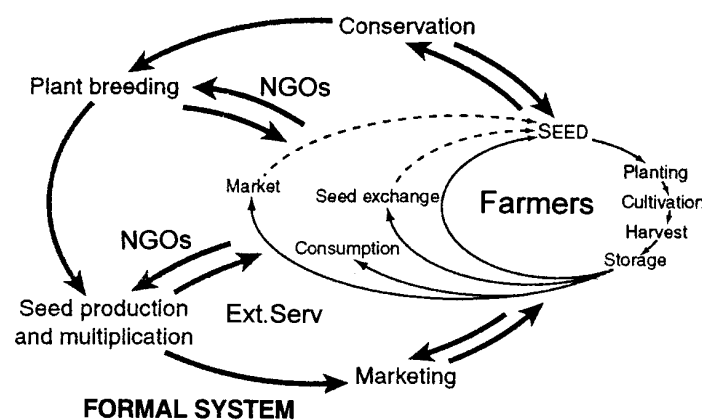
Conservation

Plant breeding

NGOs

SEED

Market

Seed exchange

Farmers

Planting

Cultivation

Harvest

Storage

Consumption

NGOs

Seed production and multiplication

Ext.Serv

Marketing

FORMAL SYSTEM